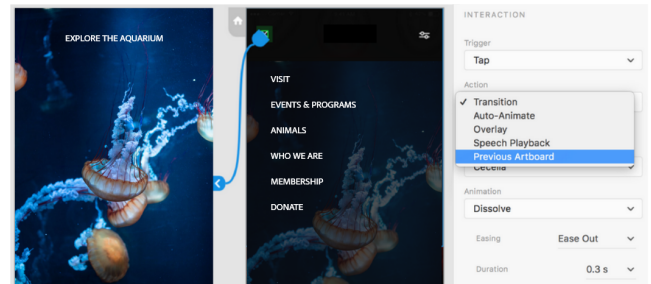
EXPLORE THE AQUARIUM

VISIT
EVENTS & PROGRAMS
ANIMALS
WHO WE ARE
MEMBERSHIP
DONATE

INTERACTION

Trigger
Tap

Action
✓ Transition
Auto-Animate
Overlay
Speech Playback
Previous Artboard

Cecelia

Animation
Dissolve

Easing
Ease Out

Duration
0.3 s